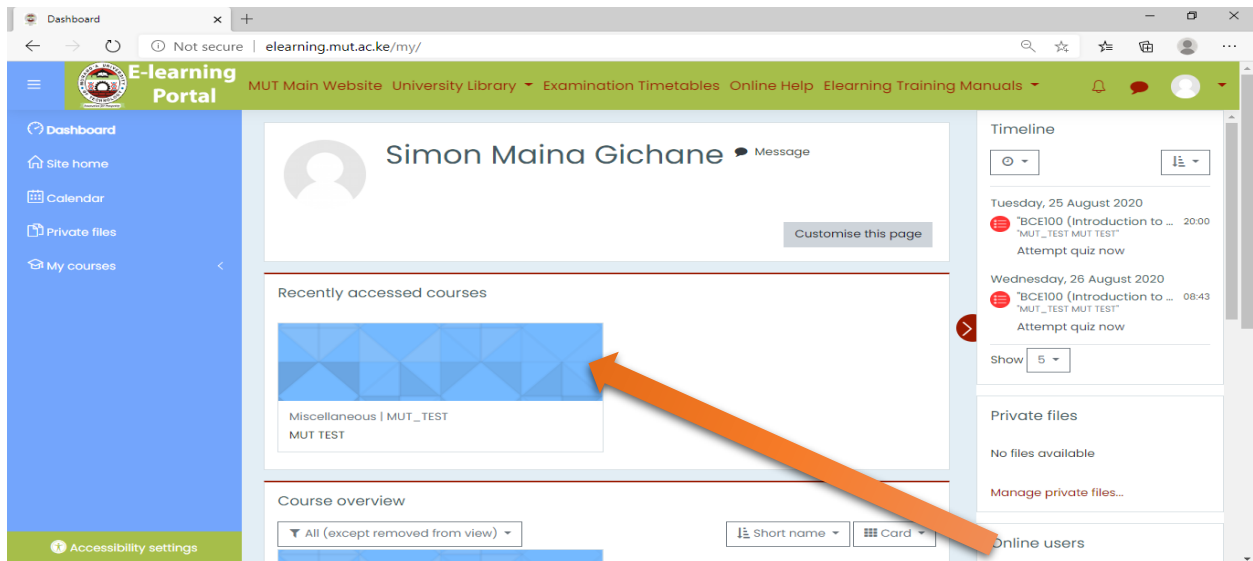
Dashboard

Not secure | elearning.mut.ac.ke/my/

E-learning Portal

MUT Main Website University Library Examination Timetables Online Help Elearning Training Manuals

Dashboard
Site home
Calendar
Private files
My courses

Accessibility settings

Simon Maina Gichane Message

Customise this page

Recently accessed courses

Miscellaneous | MUT_TEST
MUT TEST

Course overview

All (except removed from view)

Short name

Card

Timeline

Tuesday, 25 August 2020
"BCE100 (Introduction to ... 20:00
"MUT_TEST MUT TEST"
Attempt quiz now

Wednesday, 26 August 2020
"BCE100 (Introduction to ... 08:43
"MUT_TEST MUT TEST"
Attempt quiz now

Show 5

Private files

No files available

Manage private files...

Online users